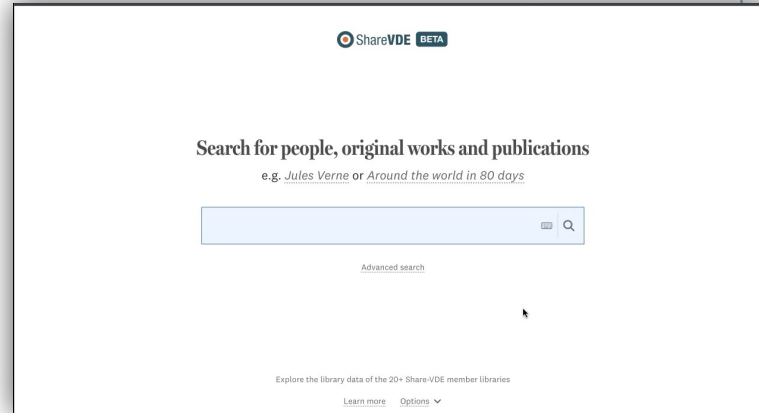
ShareVDE BETA

Search for people, original works and publications

e.g. Jules Verne or Around the world in 80 days

Advanced search

Explore the library data of the 20+ Share-VDE member libraries

Learn more Options